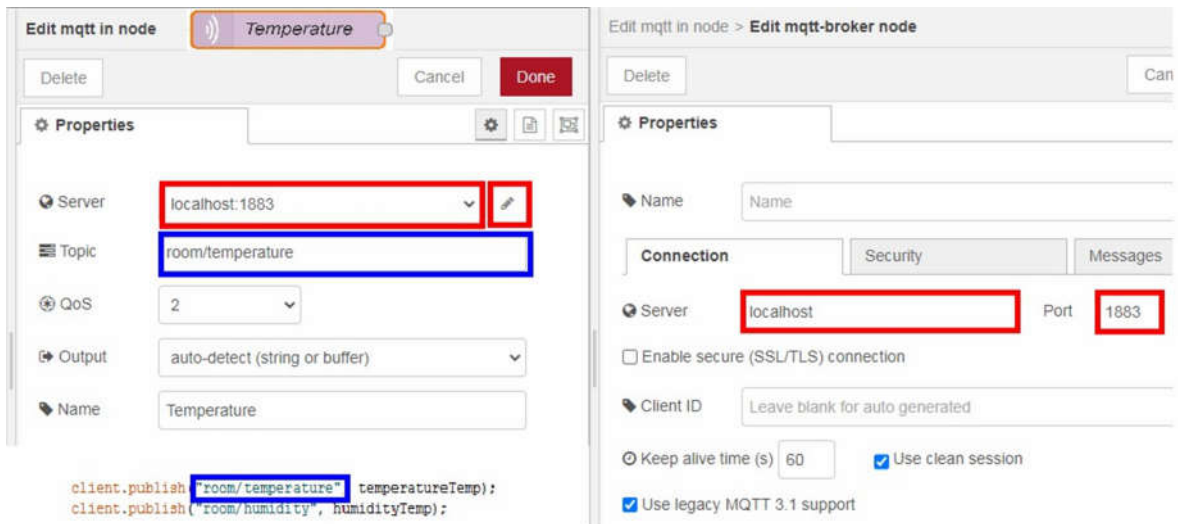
Edit mqtt in node
Temperature
Delete
Cancel
Done
Properties
Server
localhost:1883
Topic
room/temperature
QoS
2
Output
auto-detect (string or buffer)
Name
Temperature

client.publish("room/temperature", temperatureTemp);
client.publish("room/humidity", humidityTemp);

Edit mqtt in node > Edit mqtt-broker node
Delete
Can
Properties
Name
Name
Connection
Security
Messages
Server
localhost
Port
1883
Enable secure (SSL/TLS) connection
Client ID
Leave blank for auto generated
Keep alive time (s)
60
Use clean session
Use legacy MQTT 3.1 support